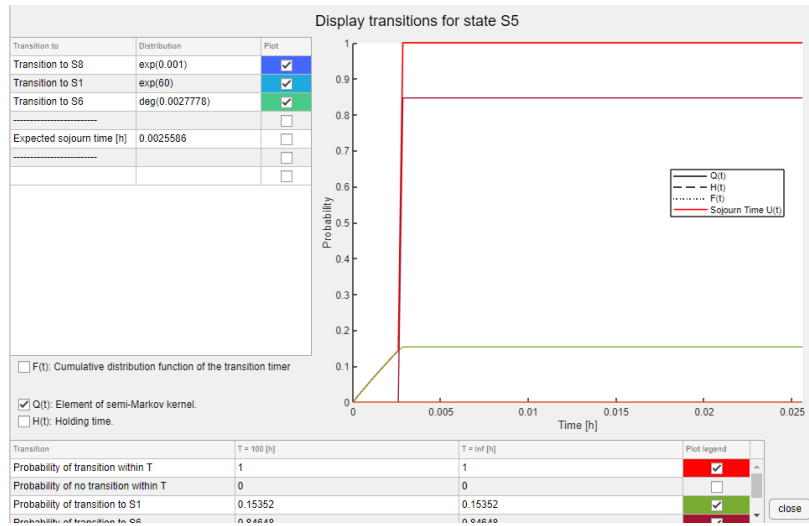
Display transitions for state S5

| Transition to | Distribution | Plot |
|---|---|---|
| Transition to S8 | exp(0.001) | ☑ |
| Transition to S1 | exp(60) | ☑ |
| Transition to S6 | deg(0.0027778) | ☑ |
| ------------------------- | | ☐ |
| Expected sojourn time [h] | 0.0025586 | ☐ |
| ------------------------- | | ☐ |
| | | ☐ |

☐ F(t): Cumulative distribution function of the transition timer

☑ Q(t): Element of semi-Markov kernel.

☐ H(t): Holding time.

Probability

1
0.9
0.8
0.7
0.6
0.5
0.4
0.3
0.2
0.1
0

0 0.005 0.01 0.015 0.02 0.025

Time [h]

Q(t)
H(t)
F(t)
Sojourn Time U(t)

| Transition | T = 100 [h] | T = Inf [h] | Plot legend |
|---|---|---|---|
| Probability of transition within T | 1 | 1 | ☑ |
| Probability of no transition within T | 0 | 0 | ☐ |
| Probability of transition to S1 | 0.15352 | 0.15352 | ☑ |
| Probability of transition to S6 | 0.84648 | 0.84648 | ☑ |

close